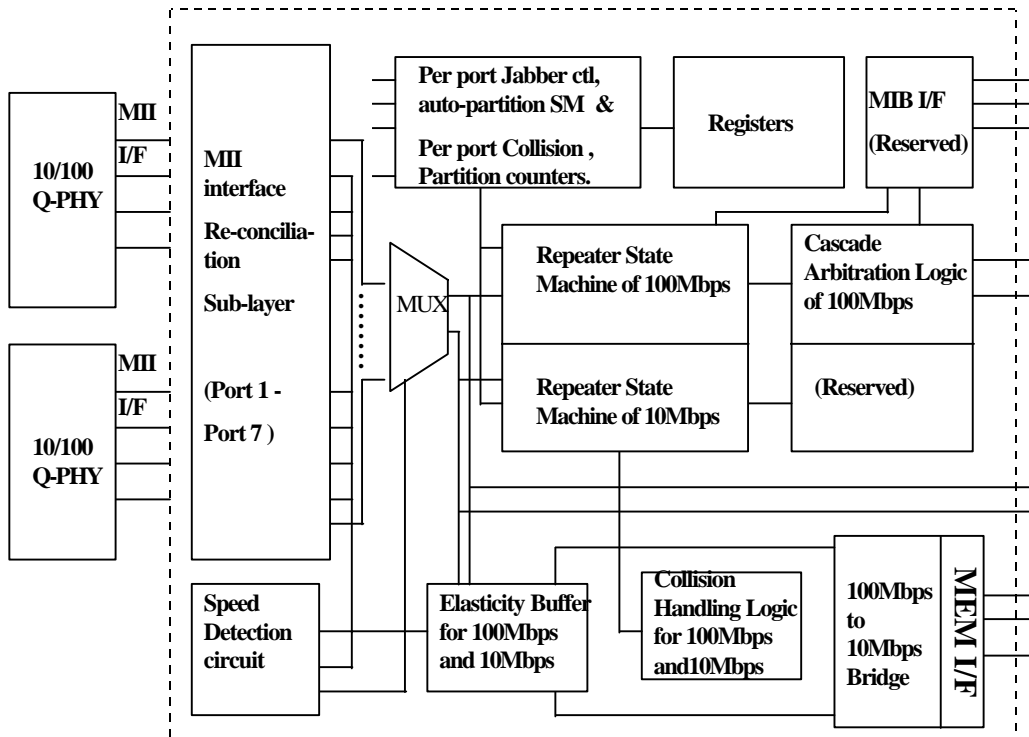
MII
I/F
10/100
Q-PHY

MII
I/F
10/100
Q-PHY

MII interface
Re-conciliation
Sub-layer
(Port 1 - Port 7 )

MUX

Per port Jabber ctl, auto-partition SM &
Per port Collision , Partition counters.

Registers

MIB I/F
(Reserved)

Repeater State Machine of 100Mbps

Cascade Arbitration Logic of 100Mbps

Repeater State Machine of 10Mbps

(Reserved)

Speed Detection circuit

Elasticity Buffer for 100Mbps and 10Mbps

Collision Handling Logic for 100Mbps and10Mbps

100Mbps to 10Mbps Bridge

MEM I/F